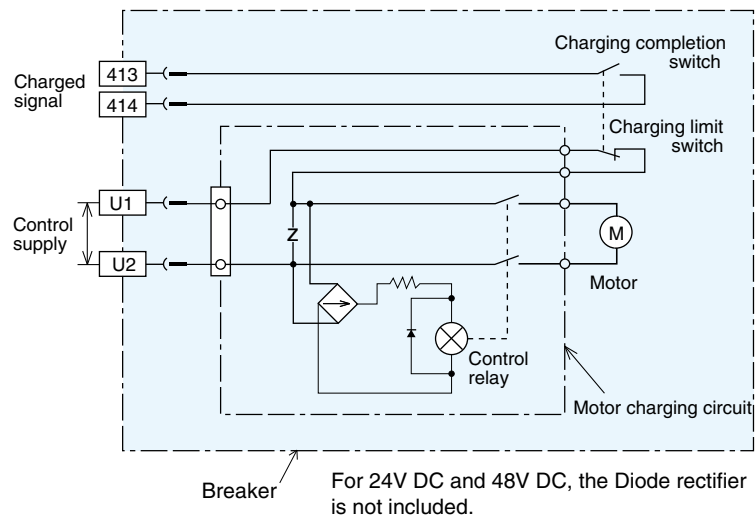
Charging completion switch

Charged signal

413

414

Charging limit switch

U1

Control supply

U2

Z

M

Motor

Control relay

Motor charging circuit

Breaker

For 24V DC and 48V DC, the Diode rectifier is not included.